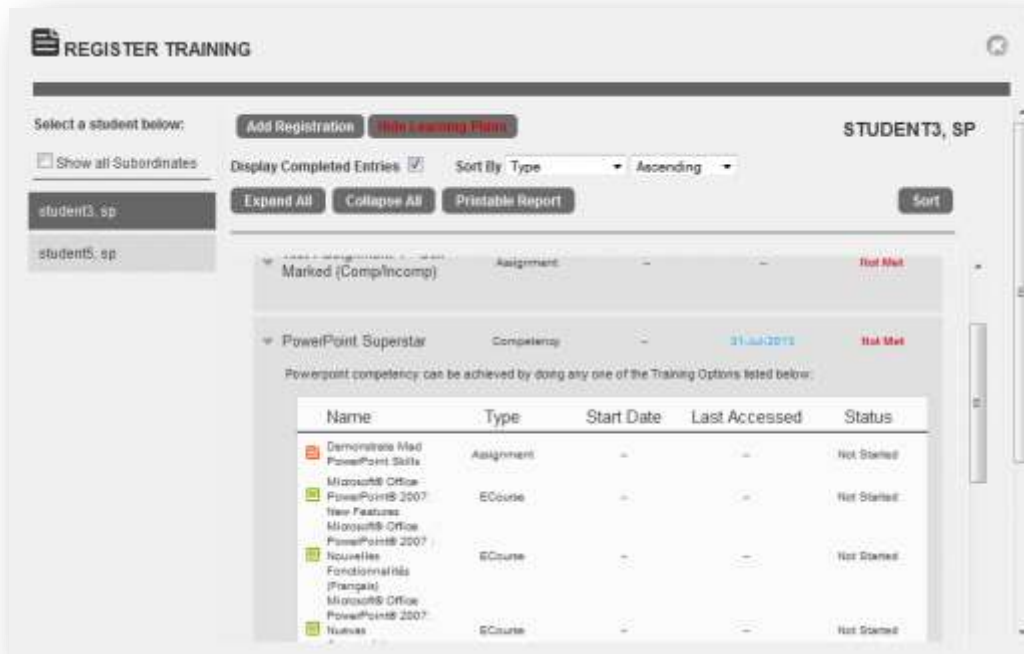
REGISTER TRAINING

Select a student below:

Show all Subordinates

student3, sp

student5, sp

Add Registration Hide Learning Plans

STUDENT3, SP

Display Completed Entries Sort By Type Ascending

Expand All Collapse All Printable Report Sort

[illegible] Marked (Comp/Incomp) Assignment – – Not Met

PowerPoint Superstar Competency – 31-Jul-2013 Not Met

Powerpoint competency can be achieved by doing any one of the Training Options listed below:

| Name | Type | Start Date | Last Accessed | Status |
|---|---|---|---|---|
| Demonstrate Mad PowerPoint Skills | Assignment | – | – | Not Started |
| Microsoft® Office PowerPoint® 2007: New Features | ECourse | – | – | Not Started |
| Microsoft® Office PowerPoint® 2007 : Nouvelles Fonctionnalités (Français) | ECourse | – | – | Not Started |
| Microsoft® Office PowerPoint® 2007: Nuevas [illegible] | ECourse | – | – | Not Started |